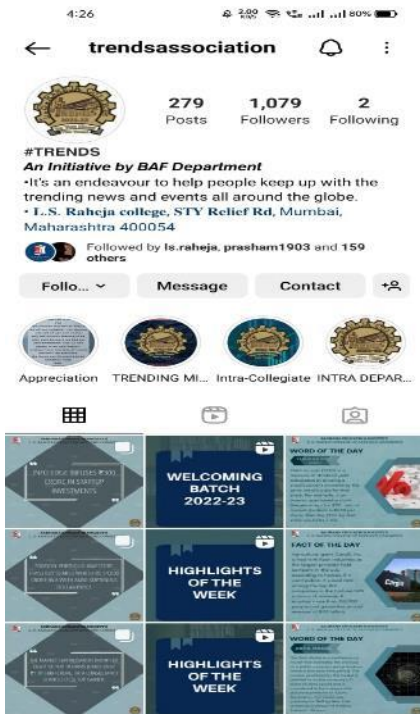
4:26

80%

trendsassociation

279 Posts
1,079 Followers
2 Following

#TRENDS
An Initiative by BAF Department
•It's an endeavour to help people keep up with the trending news and events all around the globe.
• L.S. Raheja college, STY Relief Rd, Mumbai, Maharashtra 400054

Followed by ls.raheja, prasham1903 and 159 others

Follo...
Message
Contact

Appreciation
TRENDING MI...
Intra-Collegiate
INTRA DEPAR...

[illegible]

WELCOMING BATCH 2022-23

WORD OF THE DAY
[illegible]

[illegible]

HIGHLIGHTS OF THE WEEK

FACT OF THE DAY
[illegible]

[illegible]

HIGHLIGHTS OF THE WEEK

WORD OF THE DAY
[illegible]